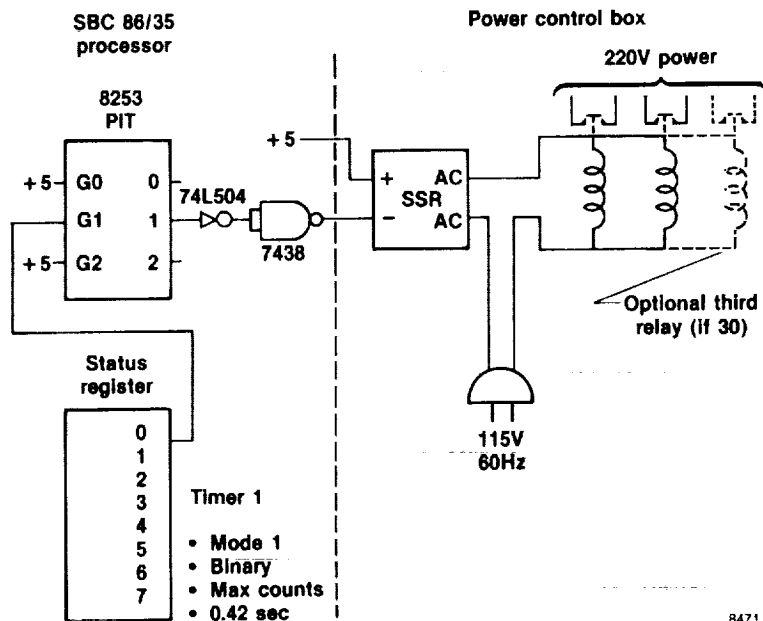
SBC 86/35 processor

Power control box

220V power

8253 PIT

+5

+5 G0 0

G1 1

+5 G2 2

74L504

7438

+ SSR AC

− AC

Optional third relay (if 30)

Status register

0
1
2
3
4
5
6
7

Timer 1

• Mode 1
• Binary
• Max counts
• 0.42 sec

115V 60Hz

8471